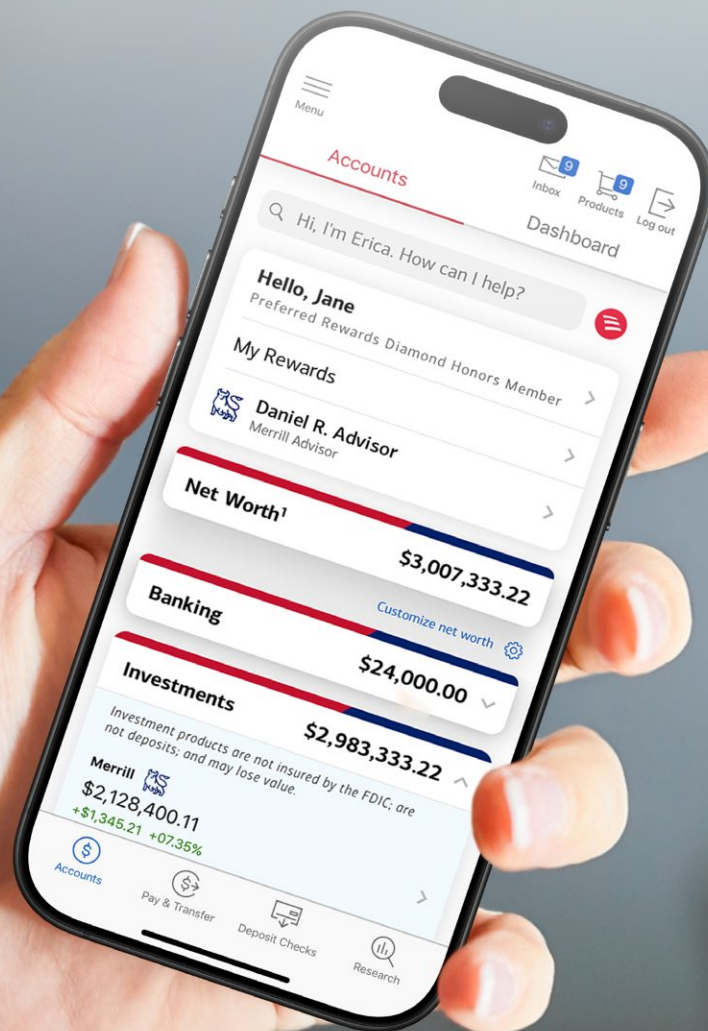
Menu

Accounts

9
Inbox

9
Products

Log out

Dashboard

Hi, I'm Erica. How can I help?

Hello, Jane
Preferred Rewards Diamond Honors Member

My Rewards

Daniel R. Advisor
Merrill Advisor

Net Worth¹

$3,007,333.22

Customize net worth

Banking

$24,000.00

Investments

$2,983,333.22

Investment products are not insured by the FDIC; are not deposits; and may lose value.

Merrill

$2,128,400.11
+$1,345.21 +07.35%

Accounts

Pay & Transfer

Deposit Checks

Research